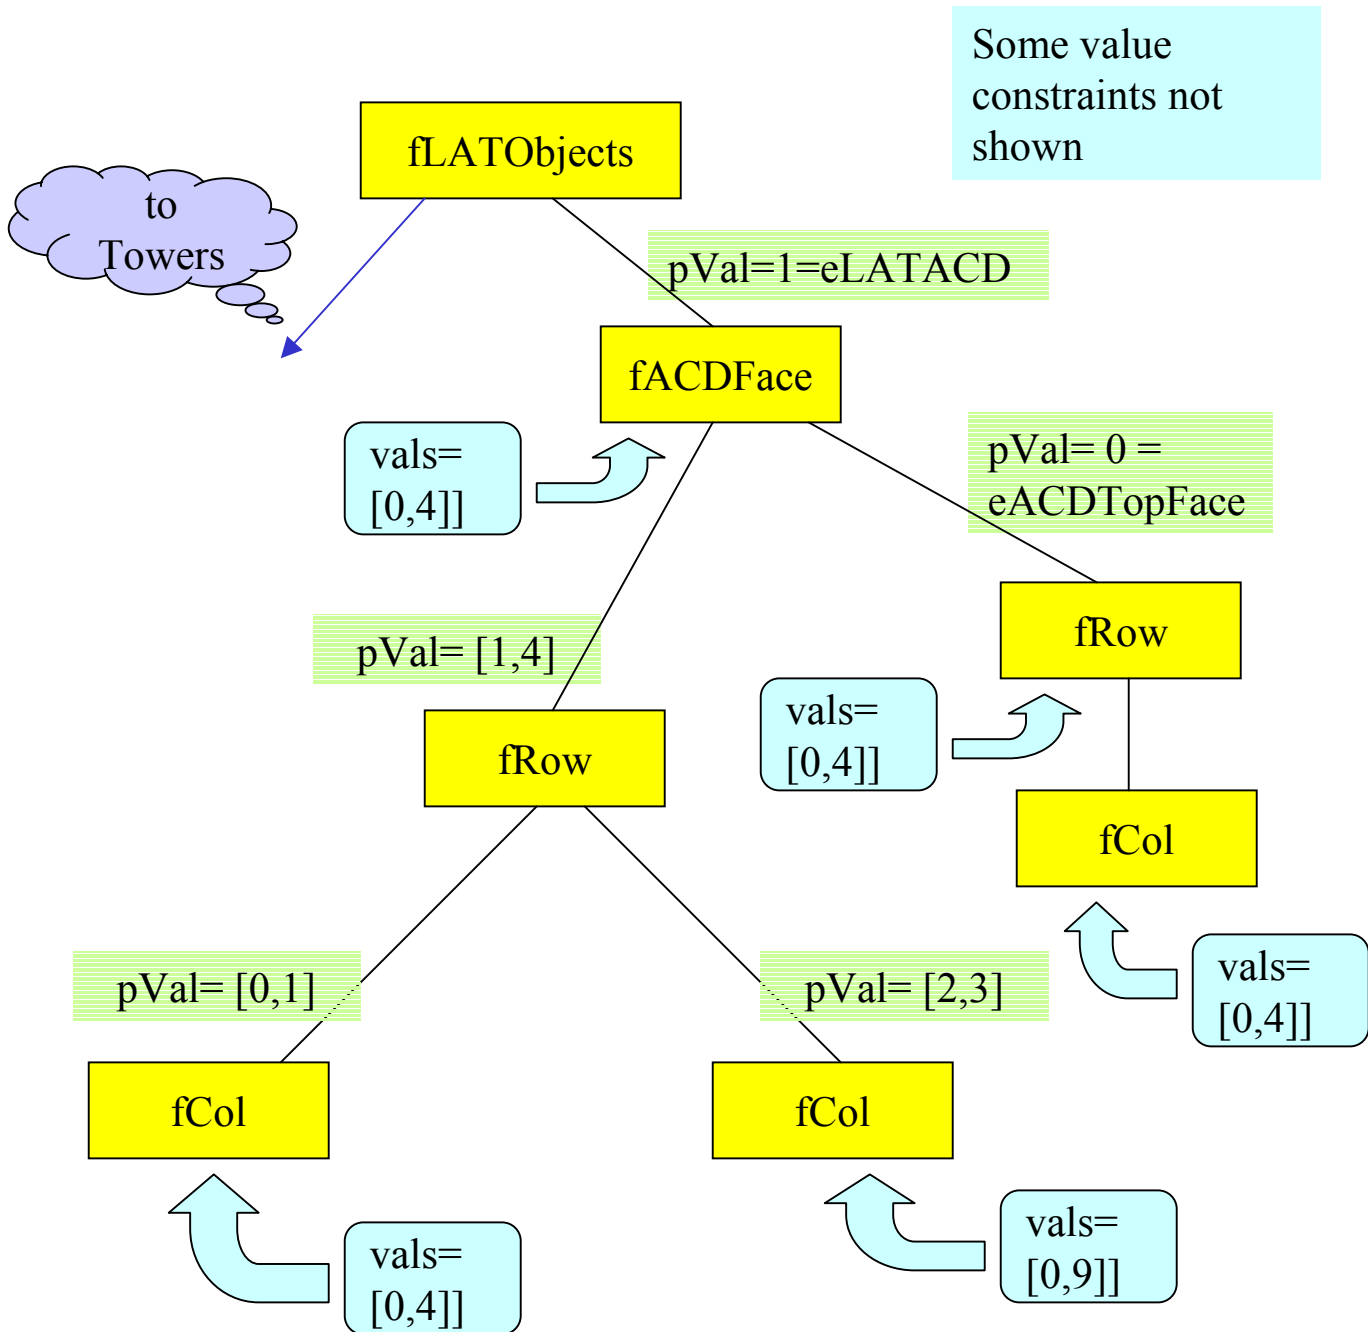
Some value constraints not shown

fLATObjects

to Towers

pVal=1=eLATACD

fACDFace

vals= [0,4]]

pVal= 0 = eACDTopFace

fRow

pVal= [1,4]

vals= [0,4]]

fRow

fCol

vals= [0,4]]

pVal= [0,1]

pVal= [2,3]

fCol

fCol

vals= [0,9]]

vals= [0,4]]